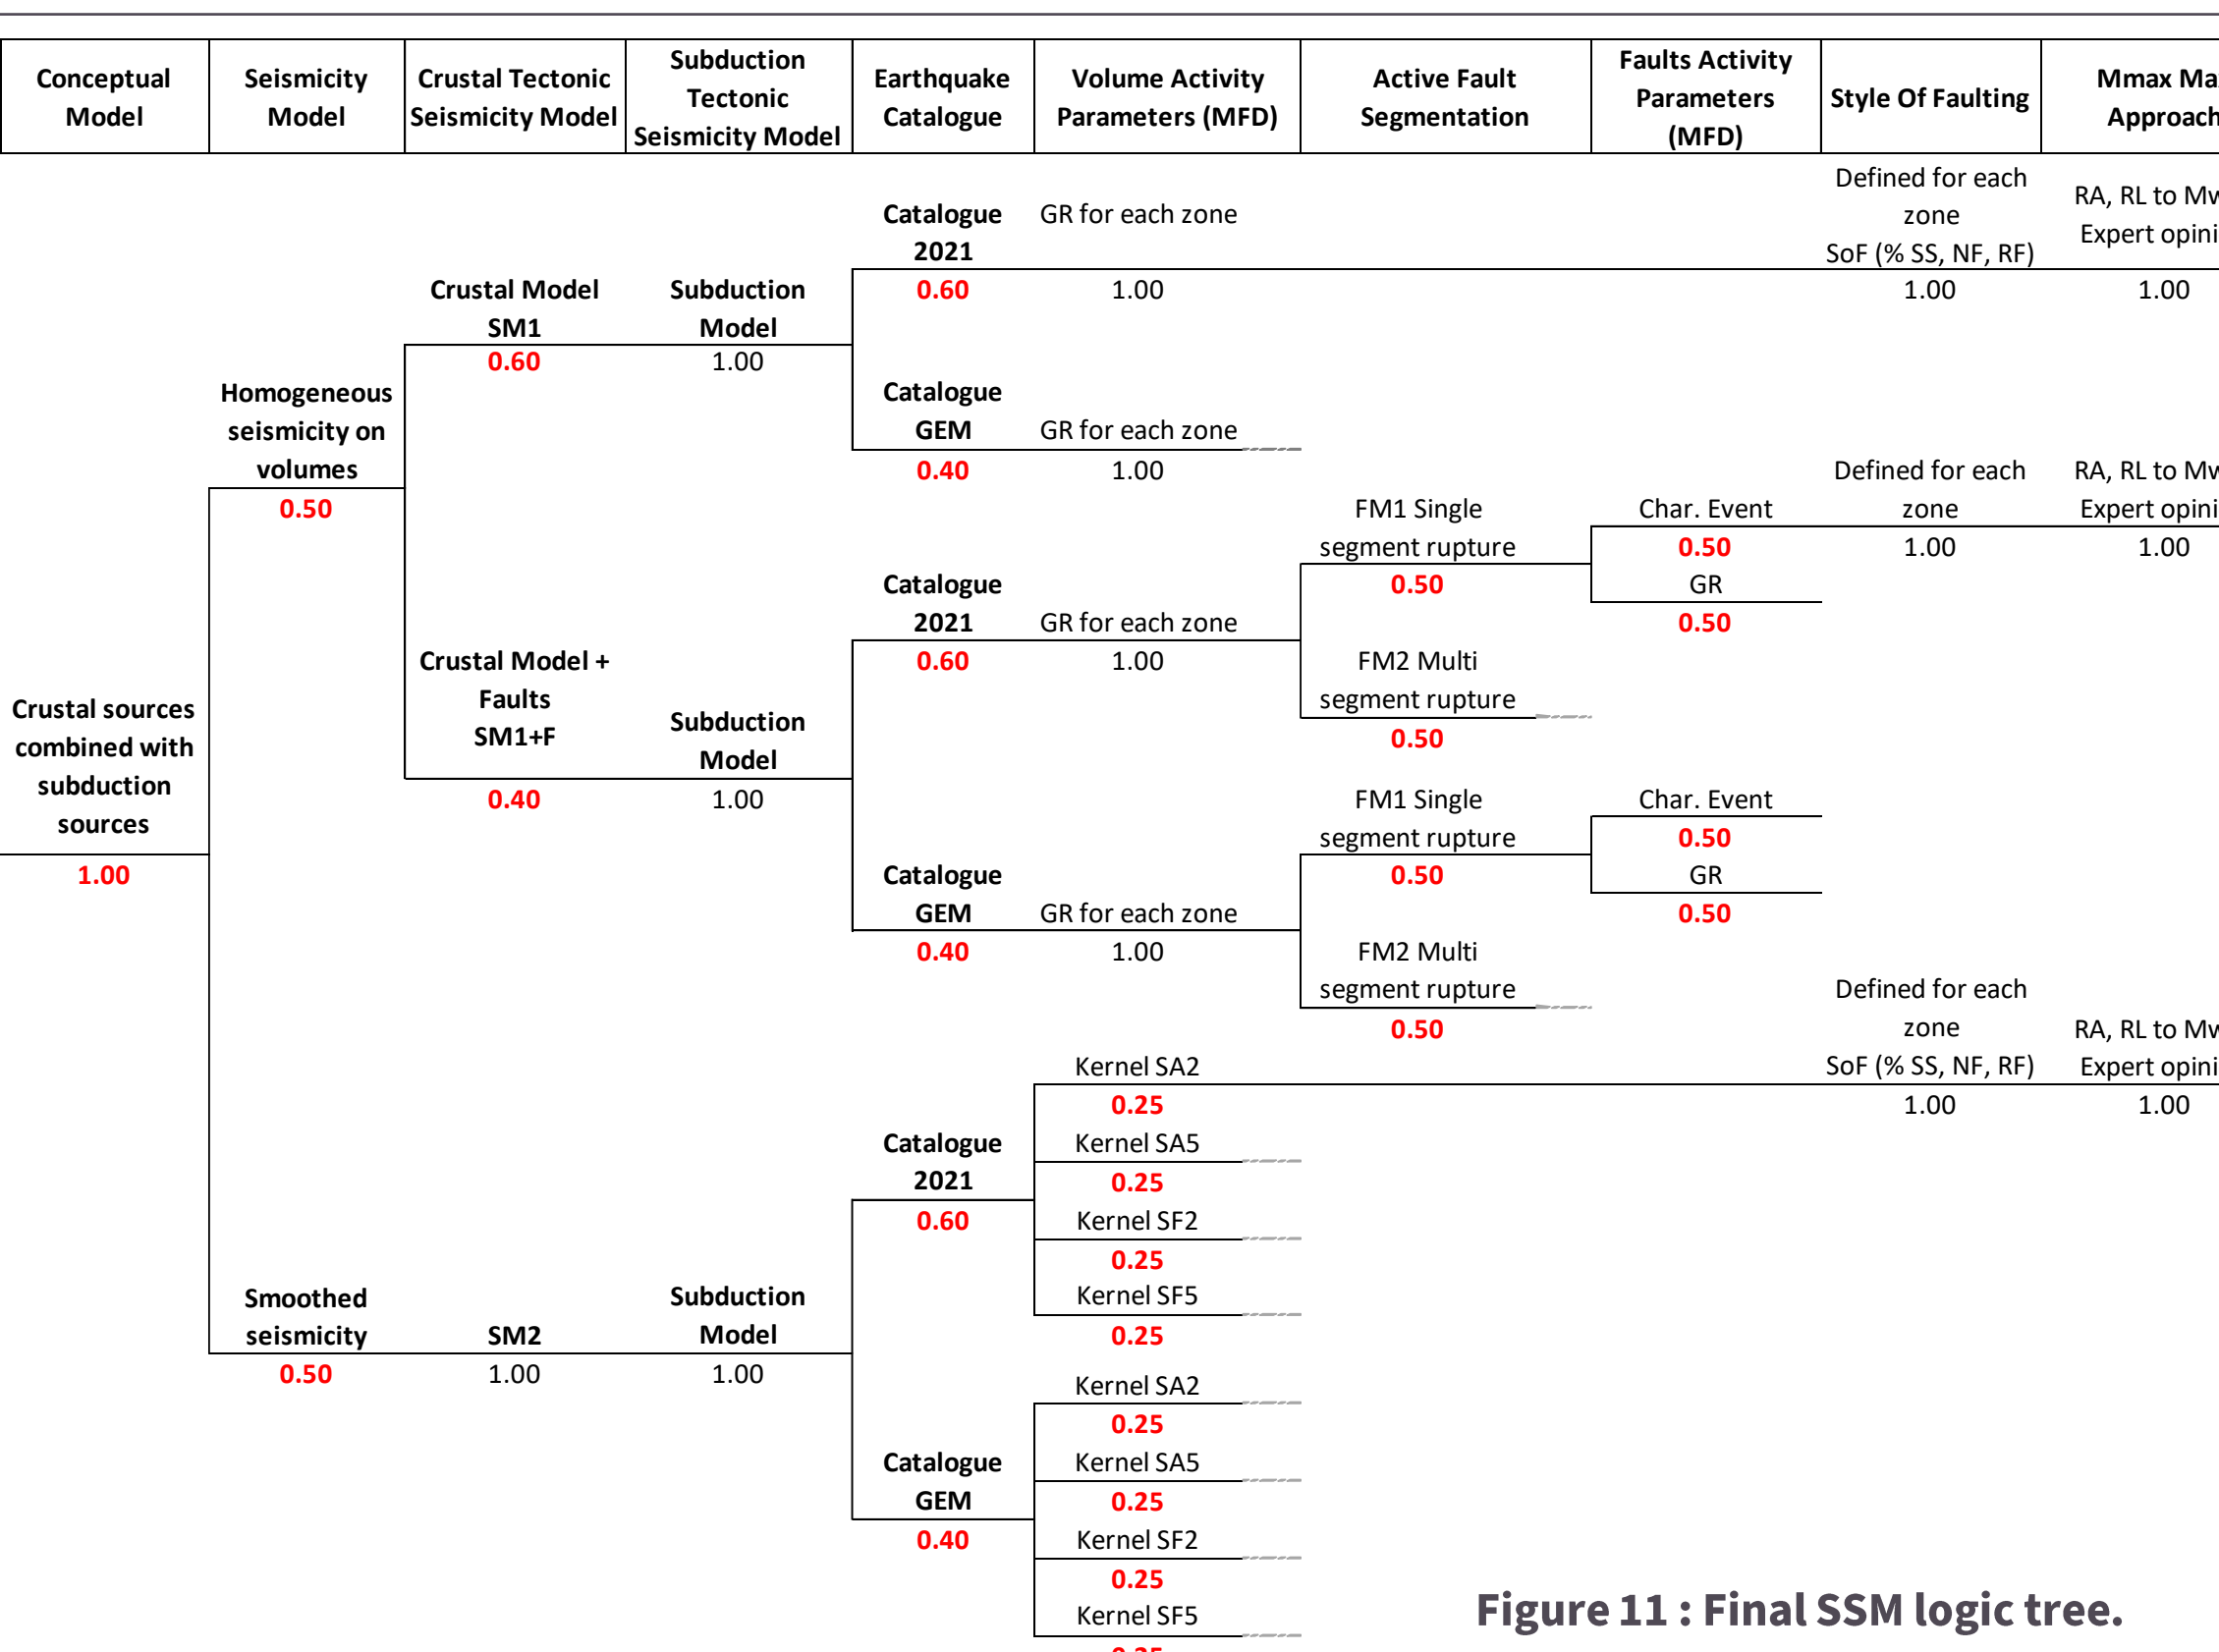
| Conceptual Model | Seismicity Model | Crustal Tectonic Seismicity Model | Subduction Tectonic Seismicity Model | Earthquake Catalogue | Volume Activity Parameters (MFD) | Active Fault Segmentation | Faults Activity Parameters (MFD) | Style Of Faulting | Mmax Ma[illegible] Approach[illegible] |
|---|---|---|---|---|---|---|---|---|---|

Catalogue 2021 GR for each zone Defined for each zone SoF (% SS, NF, RF) RA, RL to Mw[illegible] Expert opini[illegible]
0.60 1.00 1.00 1.00

Crustal Model SM1 Subduction Model
0.60 1.00

Homogeneous seismicity on volumes
0.50

Catalogue GEM GR for each zone
0.40 1.00

Defined for each zone RA, RL to Mw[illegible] Expert opini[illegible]
FM1 Single segment rupture Char. Event
0.50 1.00 1.00
0.50 GR
0.50

Catalogue 2021 GR for each zone
0.60 1.00

Crustal Model + Faults SM1+F FM2 Multi segment rupture
Subduction Model
0.50

Crustal sources combined with subduction sources
1.00

0.40 1.00

FM1 Single segment rupture Char. Event
0.50
0.50 GR

Catalogue GEM GR for each zone
0.50
0.40 1.00

FM2 Multi segment rupture
0.50

Defined for each zone SoF (% SS, NF, RF) RA, RL to Mw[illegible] Expert opini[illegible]
Kernel SA2
0.25 1.00 1.00
Kernel SA5

Catalogue 2021
0.25
0.60 Kernel SF2
0.25
Kernel SF5

Smoothed seismicity SM2 Subduction Model
0.25
0.50 1.00 1.00

Kernel SA2
0.25
Kernel SA5
Catalogue GEM
0.25
0.40 Kernel SF2
0.25
Kernel SF5
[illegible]

Figure 11 : Final SSM logic tree.